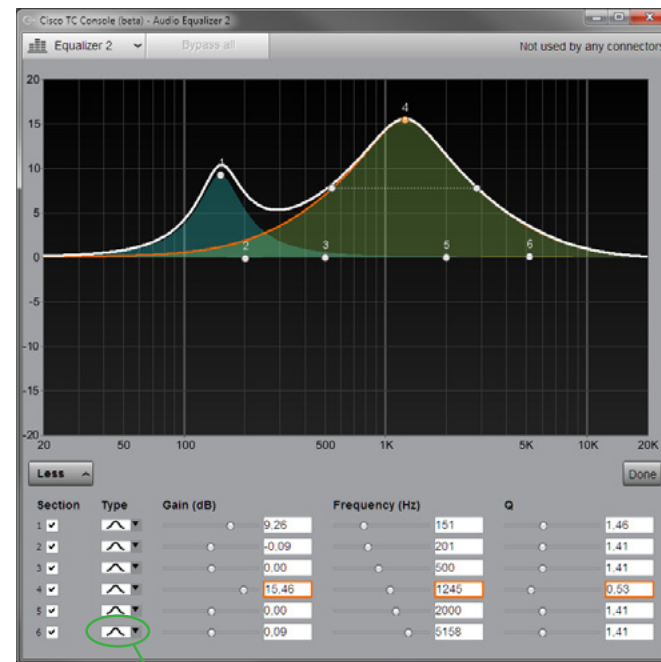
Cisco TC Console (beta) - Audio Equalizer 2

Equalizer 2 Bypass all Not used by any connector

20
15
10
5
0
-5
-10
-15
-20

1 2 3 4 5 6

20 50 100 500 1K 5K 10K 20K

Less Done

| Section | Type | Gain (dB) | Frequency (Hz) | Q |
|---|---|---|---|---|
| 1 | | 9,26 | 151 | 1,46 |
| 2 | | -0,09 | 201 | 1,41 |
| 3 | | 0,00 | 500 | 1,41 |
| 4 | | 15,46 | 1245 | 0,53 |
| 5 | | 0,00 | 2000 | 1,41 |
| 6 | | 0,09 | 5158 | 1,41 |